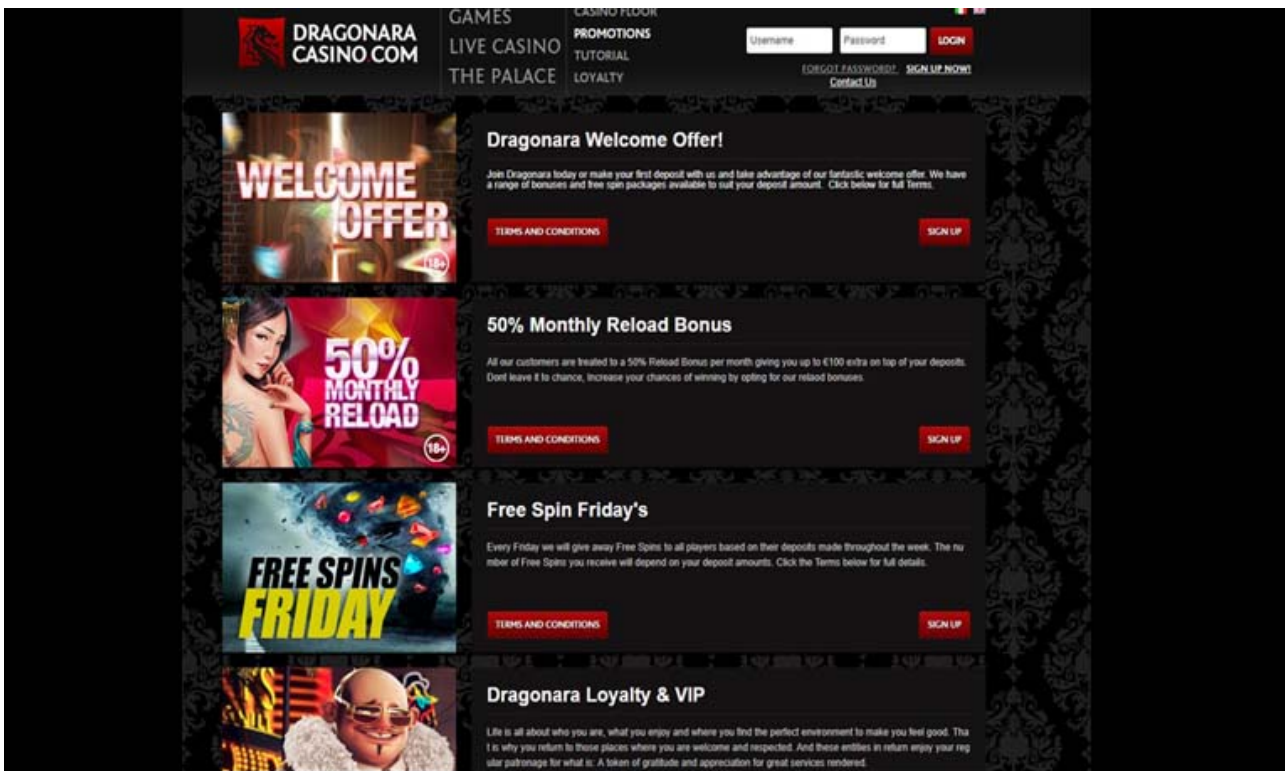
DRAGONARA CASINO.COM

GAMES
LIVE CASINO
THE PALACE

CASINO FLOOR
PROMOTIONS
TUTORIAL
LOYALTY

Username
Password
LOGIN
FORGOT PASSWORD? SIGN UP NOW!
Contact Us

WELCOME OFFER
18+

Dragonara Welcome Offer!

Join Dragonara today or make your first deposit with us and take advantage of our fantastic welcome offer. We have a range of bonuses and free spin packages available to suit your deposit amount. Click below for full Terms.

TERMS AND CONDITIONS
SIGN UP

50% MONTHLY RELOAD
18+

50% Monthly Reload Bonus

All our customers are treated to a 50% Reload Bonus per month giving you up to €100 extra on top of your deposits. Dont leave it to chance, Increase your chances of winning by opting for our relaod bonuses.

TERMS AND CONDITIONS
SIGN UP

FREE SPINS FRIDAY

Free Spin Friday's

Every Friday we will give away Free Spins to all players based on their deposits made throughout the week. The number of Free Spins you receive will depend on your deposit amounts. Click the Terms below for full details.

TERMS AND CONDITIONS
SIGN UP

Dragonara Loyalty & VIP

Life is all about who you are, what you enjoy and where you find the perfect environment to make you feel good. That is why you return to those places where you are welcome and respected. And these entities in return enjoy your regular patronage for what is: A token of gratitude and appreciation for great services rendered.